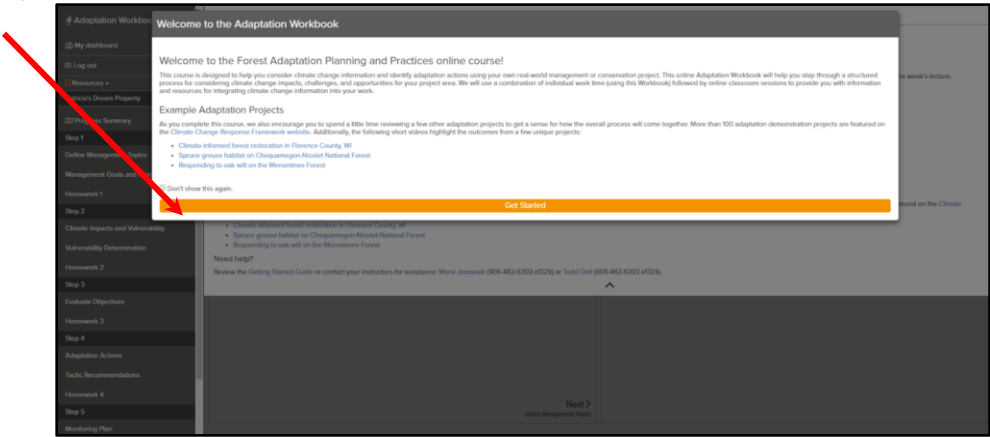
Adaptation Workbook
My dashboard
Log out
Resources
Patricia's Dream Property
Progress Summary
Step 1
Define Management Topics
Management Goals and
Homework 1
Step 2
Climate Impacts and Vulnerability
Vulnerability Determination
Homework 2
Step 3
Evaluate Objectives
Homework 3
Step 4
Adaptation Actions
Tactic Recommendations
Homework 4
Step 5
Monitoring Plan

Welcome to the Adaptation Workbook

Welcome to the Forest Adaptation Planning and Practices online course!

This course is designed to help you consider climate change information and identify adaptation actions using your own real-world management or conservation project. This online Adaptation Workbook will help you step through a structured process for considering climate change impacts, challenges, and opportunities for your project area. We will use a combination of individual work time (using this Workbook) followed by online classroom sessions to provide you with information and resources for integrating climate change information into your work.

Example Adaptation Projects

As you complete this course, we also encourage you to spend a little time reviewing a few other adaptation projects to get a sense for how the overall process will come together. More than 100 adaptation demonstration projects are featured on the Climate Change Response Framework website. Additionally, the following short videos highlight the outcomes from a few unique projects:

- Climate-informed forest restoration in Florence County, WI
- Spruce grouse habitat on Chequamegon-Nicolet National Forest
- Responding to oak wilt on the Menominee Forest

Don't show this again.

Get Started

week's lecture.

tured on the Climate

- Climate-informed forest restoration in Florence County, WI
- Spruce grouse habitat on Chequamegon-Nicolet National Forest
- Responding to oak wilt on the Menominee Forest

Need help?

Review the Getting Started Guide or contact your instructors for assistance: Maria Janowiak (906-482-6303 x1329) or Todd Ontl (906-482-6303 x1324).

Next
Define Management Topics